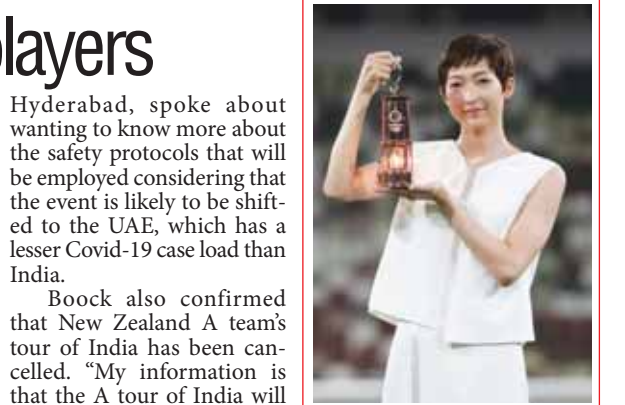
layers

Hyderabad, spoke about wanting to know more about the safety protocols that will be employed considering that the event is likely to be shifted to the UAE, which has a lesser Covid-19 case load than India.

Boock also confirmed that New Zealand A team's tour of India has been cancelled. "My information is that the A tour of India will